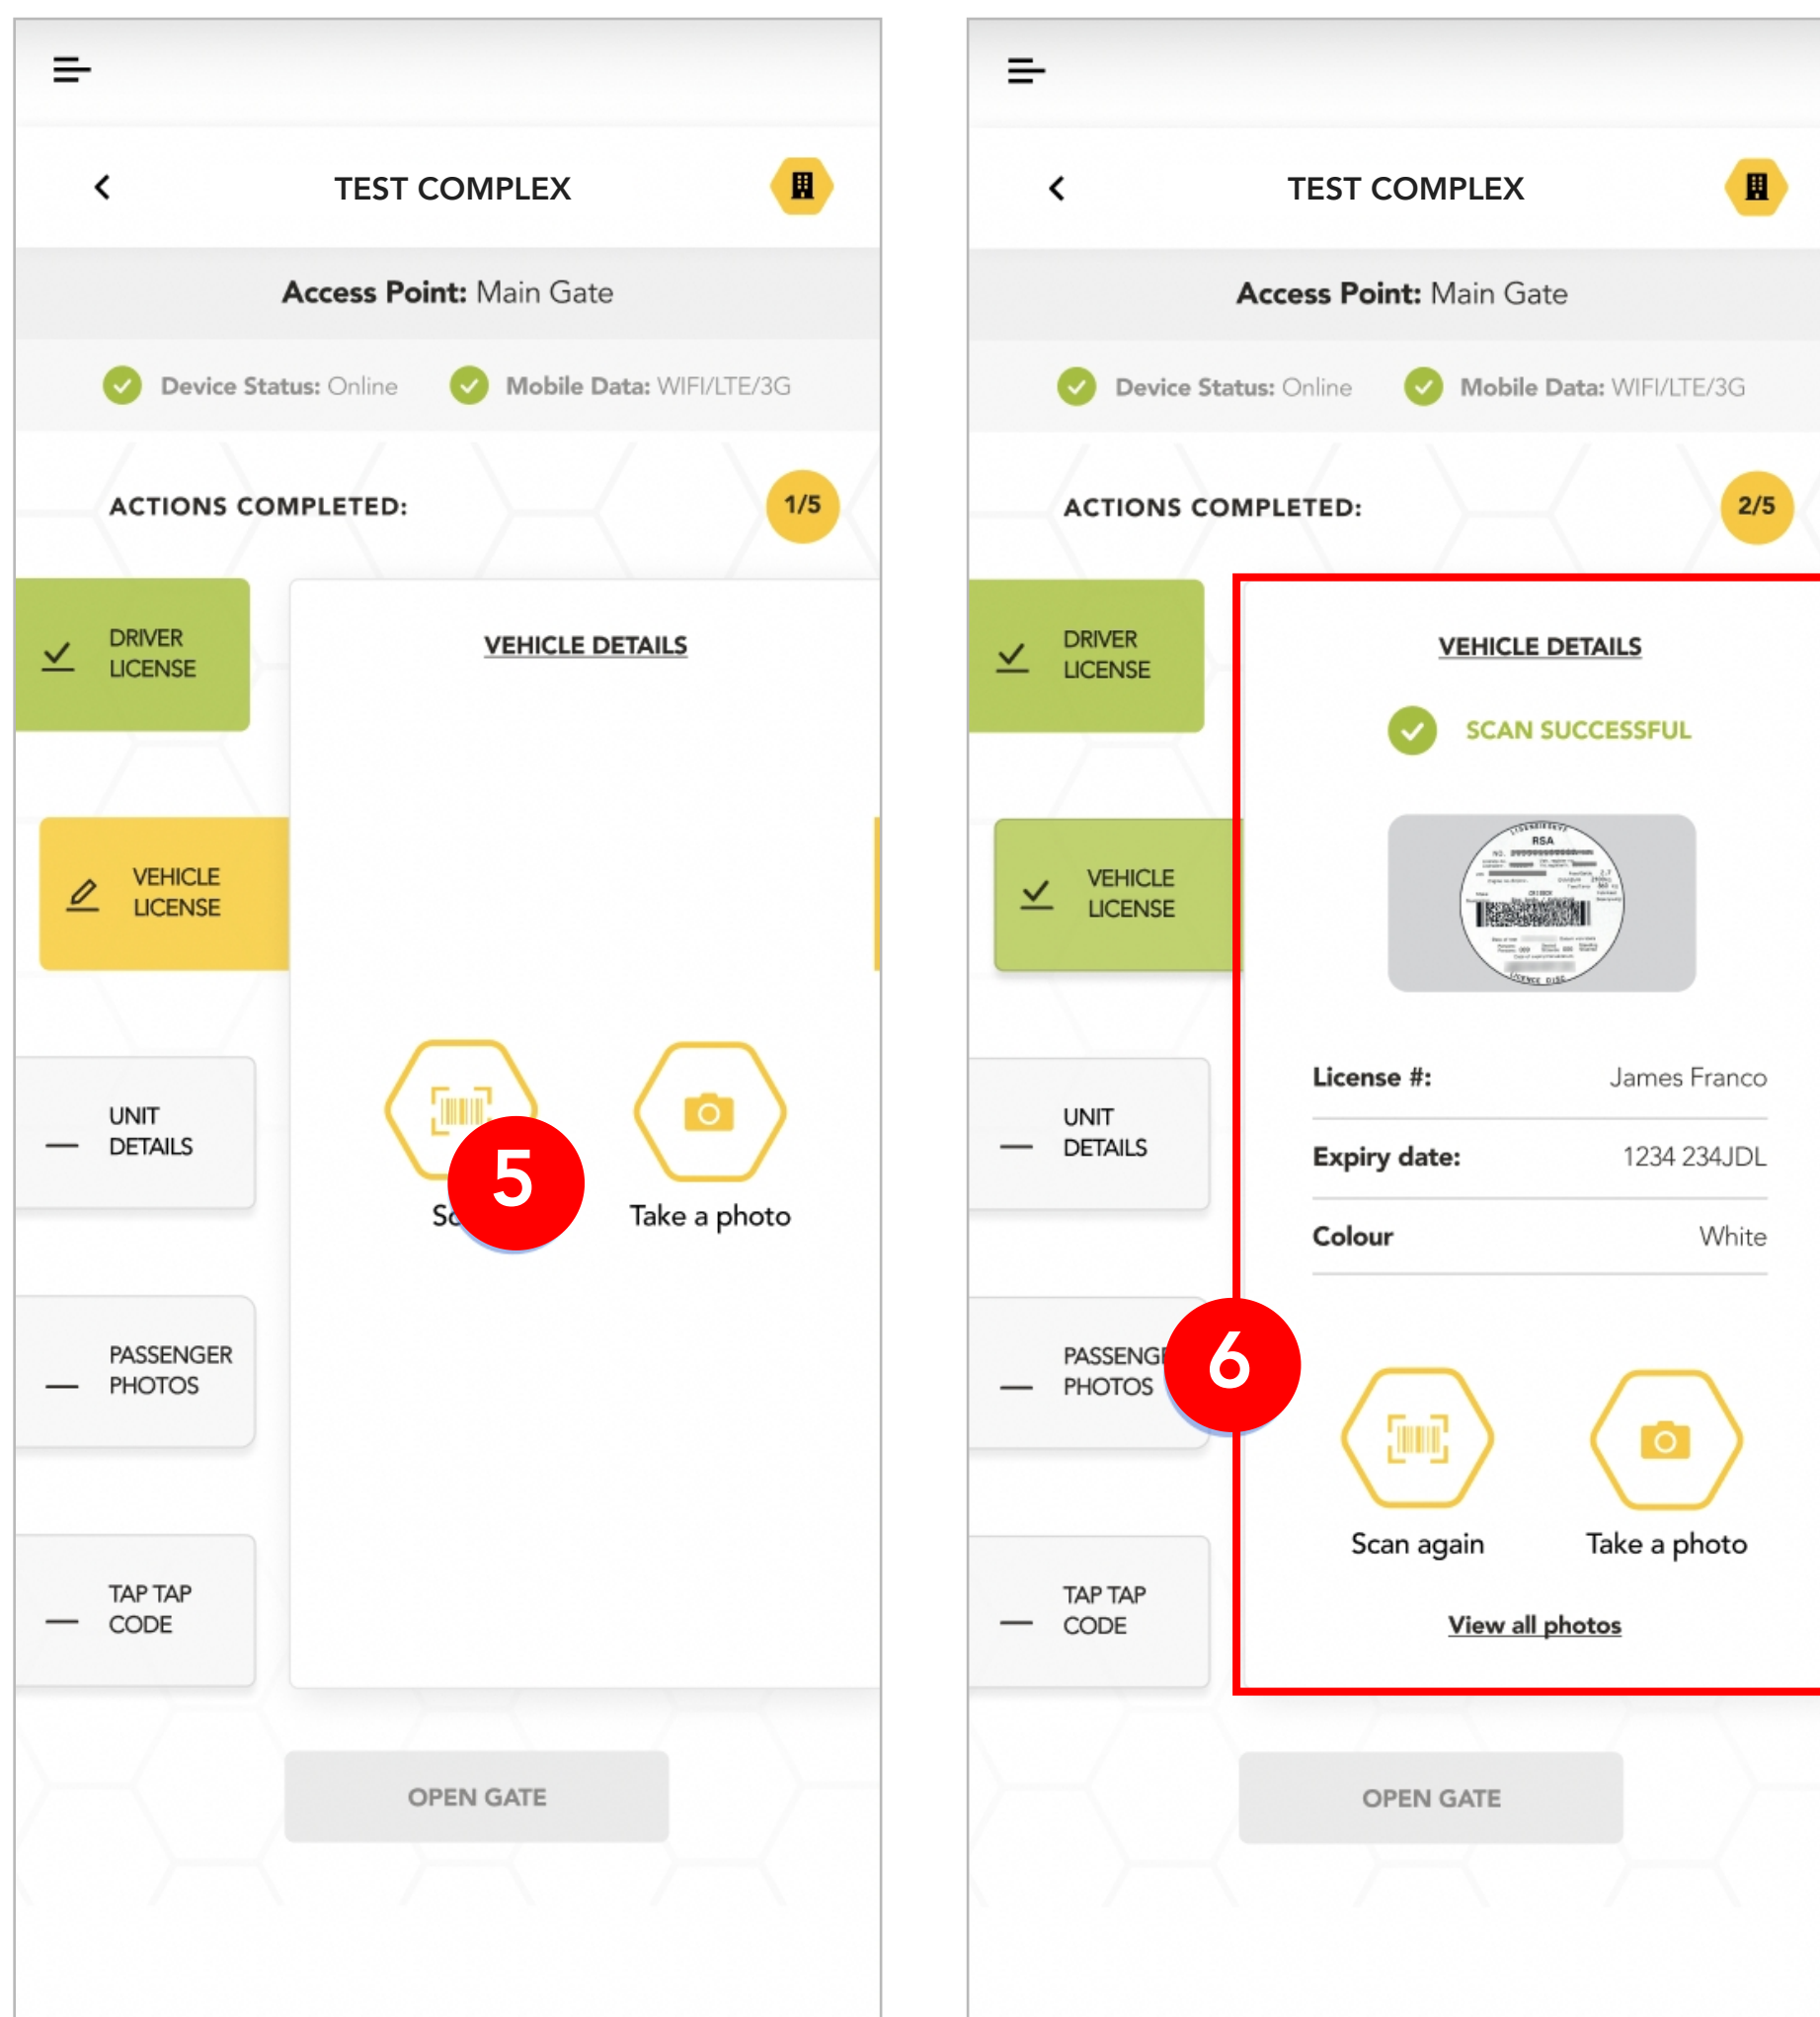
TEST COMPLEX

Access Point: Main Gate

Device Status: Online Mobile Data: WIFI/LTE/3G

ACTIONS COMPLETED: 1/5

DRIVER LICENSE

VEHICLE LICENSE

UNIT DETAILS

PASSENGER PHOTOS

TAP TAP CODE

VEHICLE DETAILS

5

Sc

Take a photo

OPEN GATE

TEST COMPLEX

Access Point: Main Gate

Device Status: Online Mobile Data: WIFI/LTE/3G

ACTIONS COMPLETED: 2/5

DRIVER LICENSE

VEHICLE LICENSE

UNIT DETAILS

PASSENG PHOTOS

TAP TAP CODE

VEHICLE DETAILS

SCAN SUCCESSFUL

RSA

License #: James Franco

Expiry date: 1234 234JDL

Colour White

6

Scan again

Take a photo

View all photos

OPEN GATE